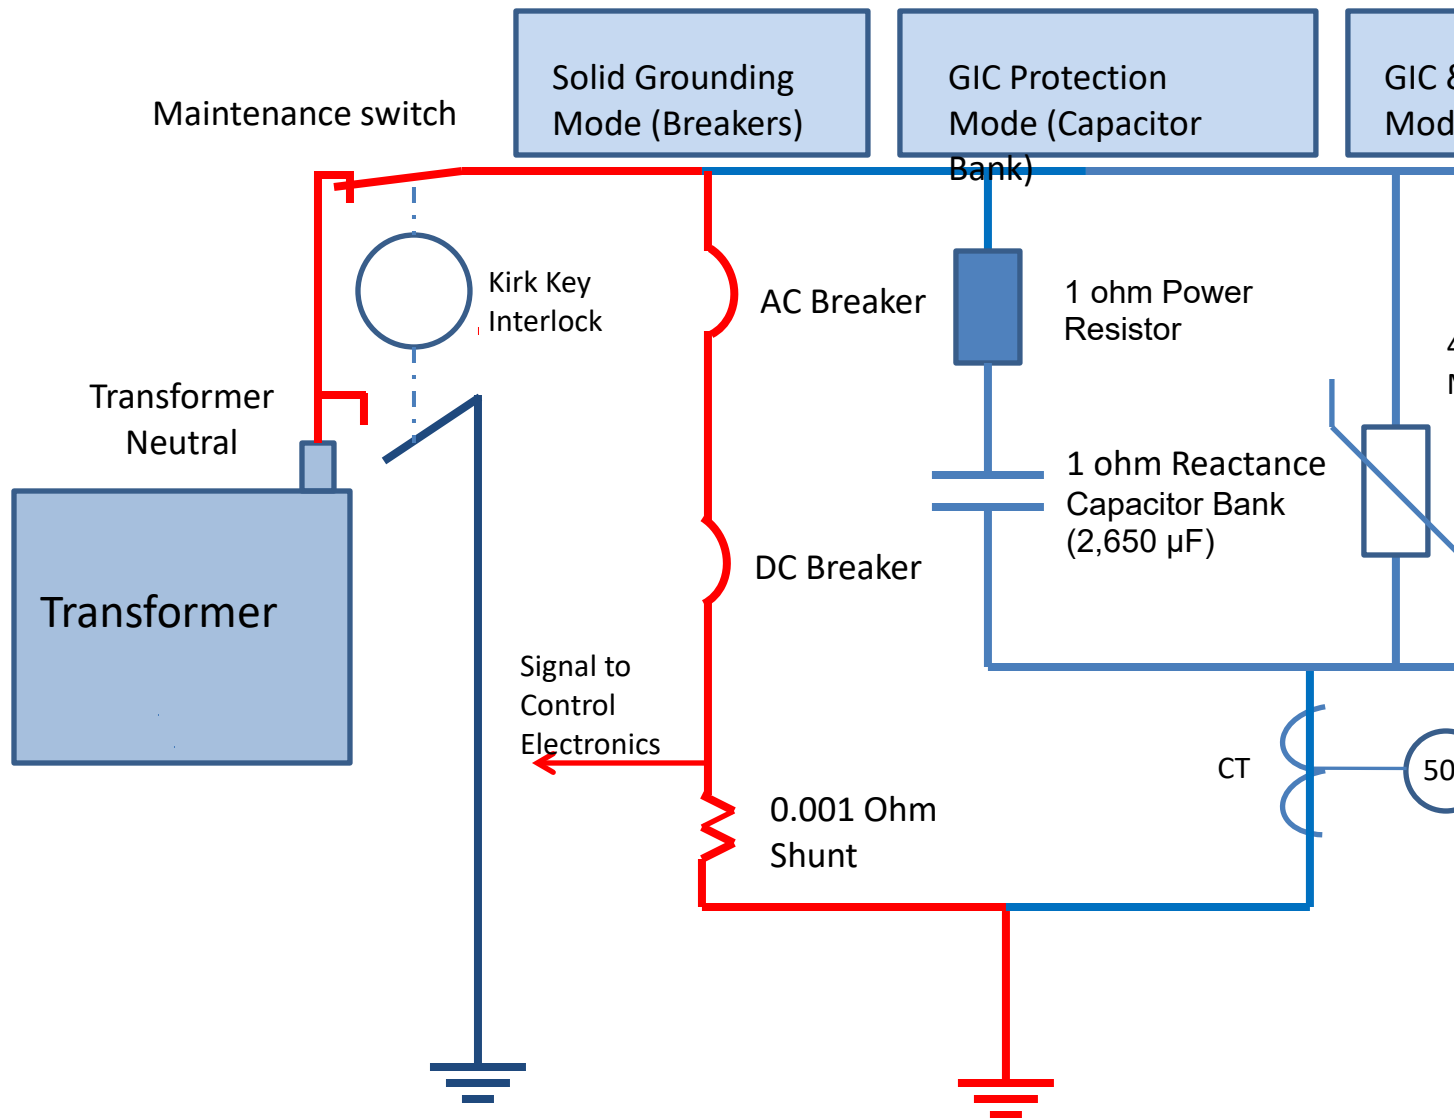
Solid Grounding Mode (Breakers)

GIC Protection Mode (Capacitor Bank)

GIC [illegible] Mod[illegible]

Maintenance switch

Kirk Key Interlock

AC Breaker

1 ohm Power Resistor

Transformer Neutral

1 ohm Reactance Capacitor Bank (2,650 μF)

Transformer

DC Breaker

Signal to Control Electronics

CT

50

0.001 Ohm Shunt